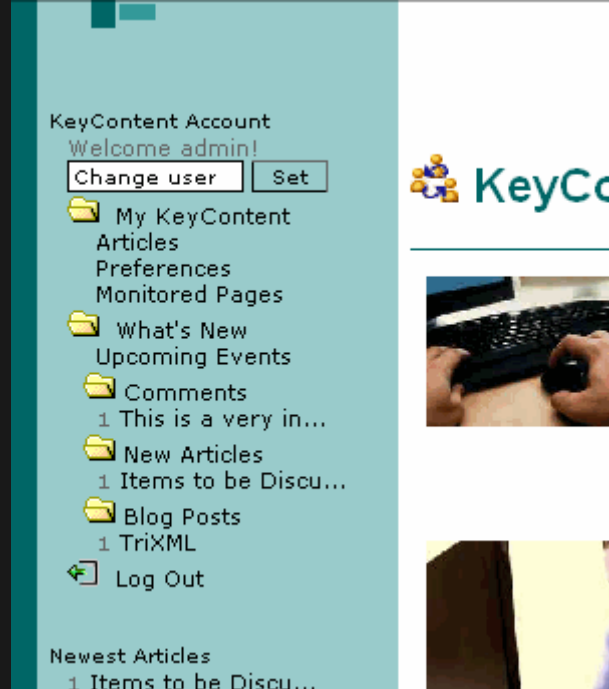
KeyContent Account
Welcome admin!
Change user
Set
My KeyContent
Articles
Preferences
Monitored Pages
What's New
Upcoming Events
Comments
1 This is a very in...
New Articles
1 Items to be Discu...
Blog Posts
1 TriXML
Log Out

Newest Articles
1 Items to be Discu...

KeyC